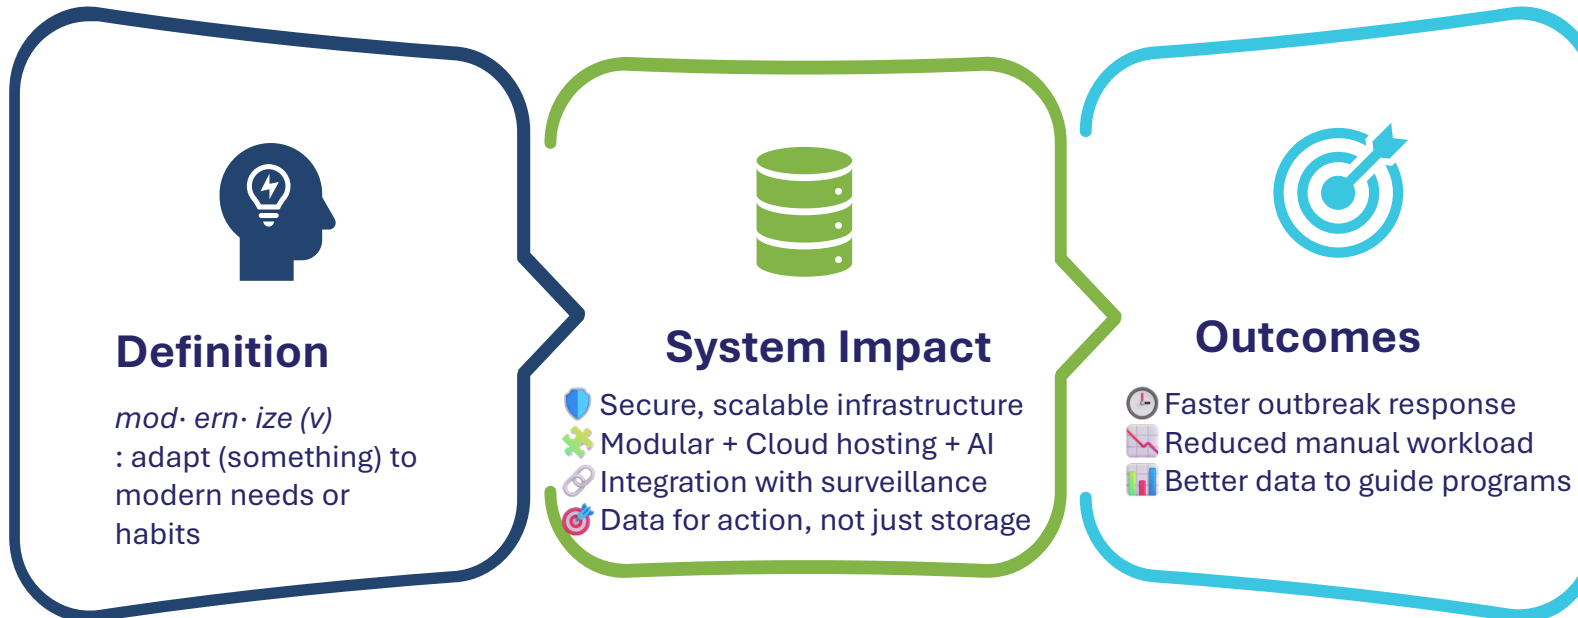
Definition

*mod· ern· ize (v)*
: adapt (something) to modern needs or habits

System Impact

🛡️ Secure, scalable infrastructure
🧩 Modular + Cloud hosting + AI
🔗 Integration with surveillance
🎯 Data for action, not just storage

Outcomes

🕒 Faster outbreak response
📉 Reduced manual workload
📊 Better data to guide programs